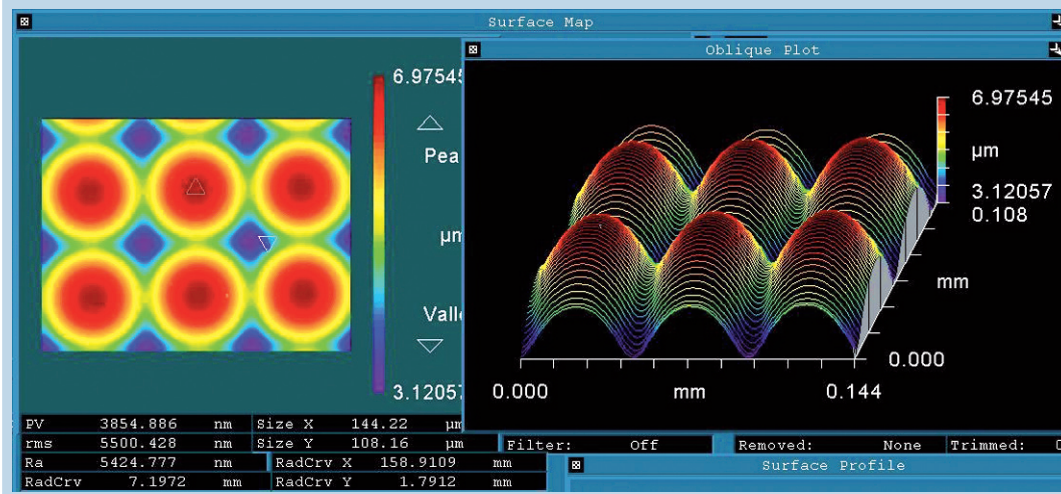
Surface Map

6.97545

Pea

µm

Valle

3.12057

Oblique Plot

6.97545

µm

3.12057

0.108

mm

0.000

0.000

mm

0.144

| PV | 3854.886 | nm | Size X | 144.22 | µm |
|---|---|---|---|---|---|
| rms | 5500.428 | nm | Size Y | 108.16 | µm |
| Ra | 5424.777 | nm | RadCrv X | 158.9109 | mm |
| RadCrv | 7.1972 | mm | RadCrv Y | 1.7912 | mm |

Filter: Off

Removed: None

Trimmed: 0

Surface Profile